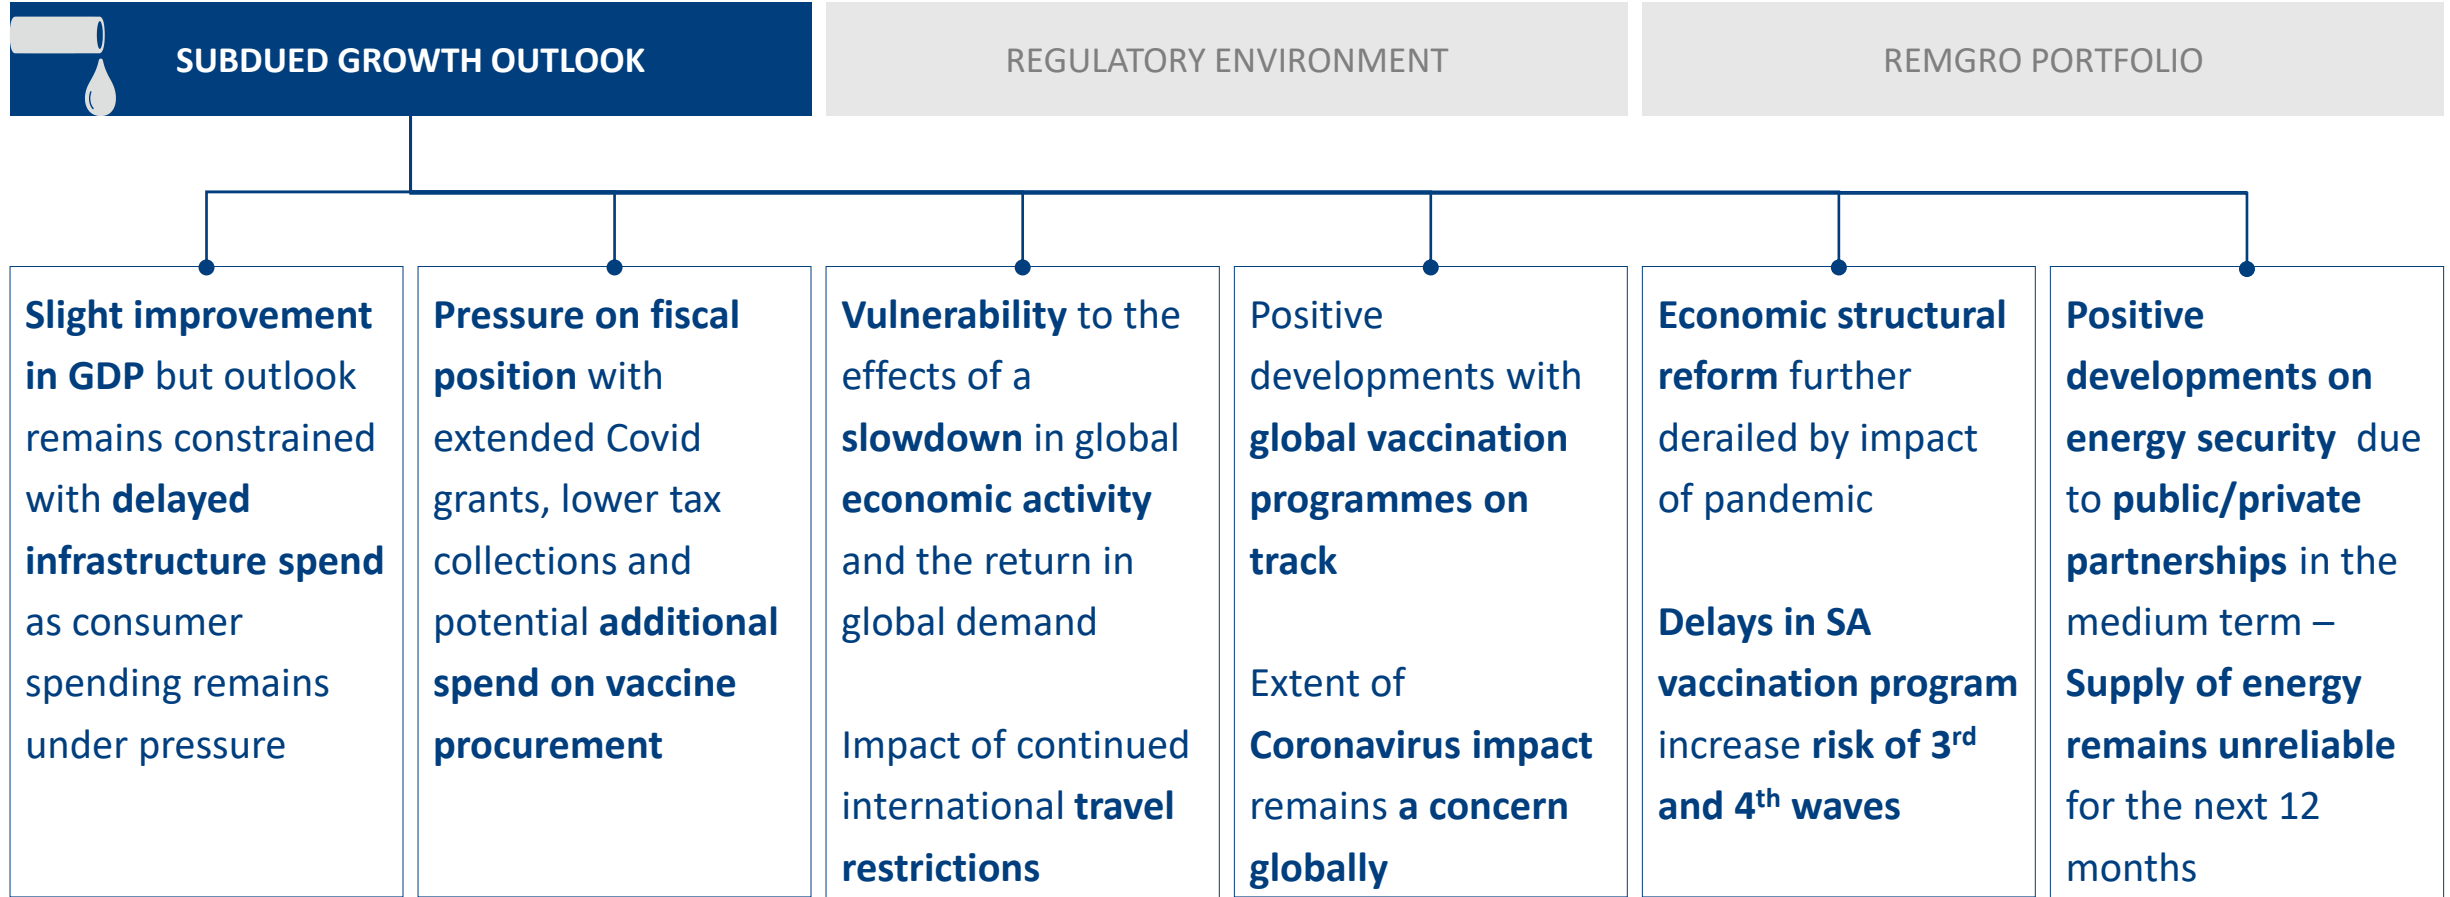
SUBDUED GROWTH OUTLOOK

REGULATORY ENVIRONMENT

REMGRO PORTFOLIO

Slight improvement in GDP but outlook remains constrained with delayed infrastructure spend as consumer spending remains under pressure

Pressure on fiscal position with extended Covid grants, lower tax collections and potential additional spend on vaccine procurement

Vulnerability to the effects of a slowdown in global economic activity and the return in global demand

Impact of continued international travel restrictions

Positive developments with global vaccination programmes on track

Extent of Coronavirus impact remains a concern globally

Economic structural reform further derailed by impact of pandemic

Delays in SA vaccination program increase risk of 3$^{rd}$ and 4$^{th}$ waves

Positive developments on energy security due to public/private partnerships in the medium term – Supply of energy remains unreliable for the next 12 months